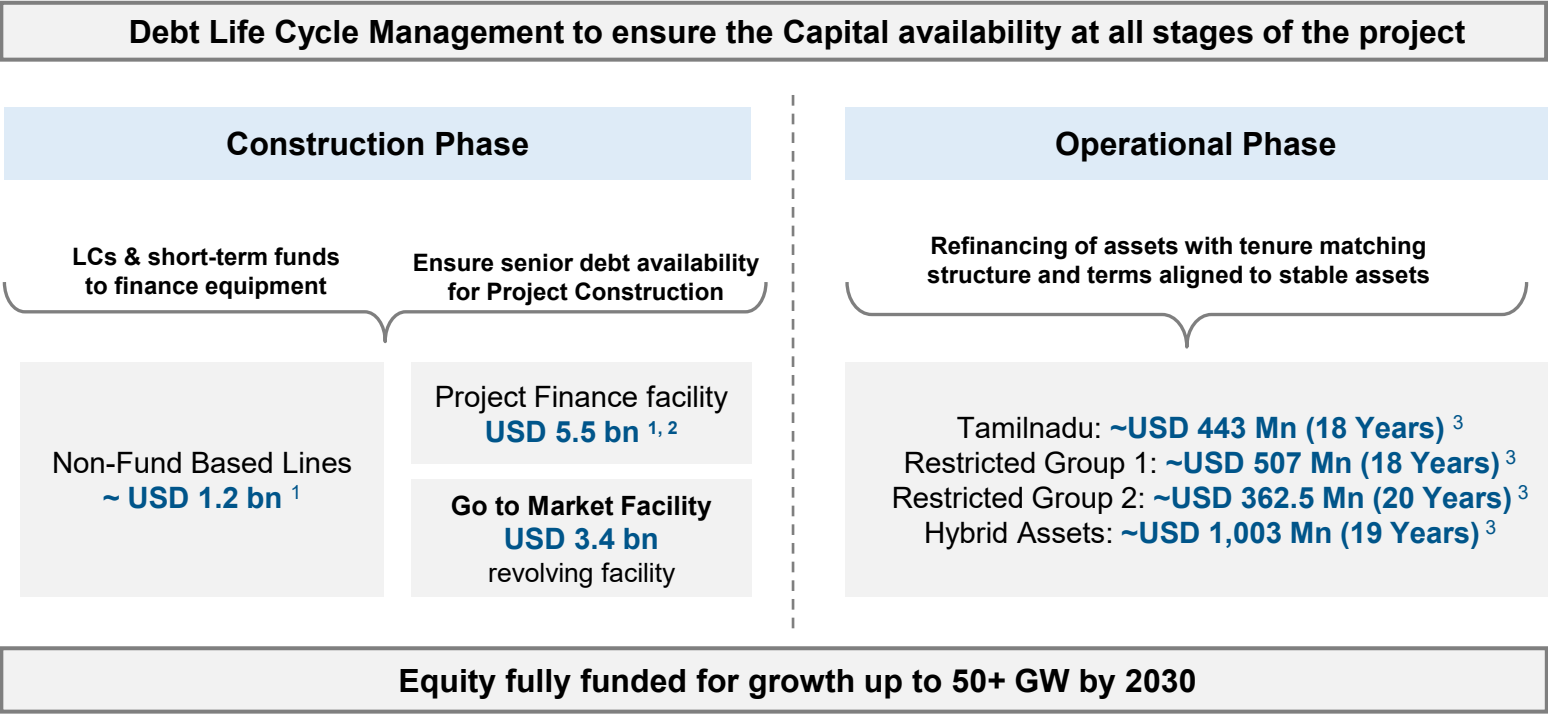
Debt Life Cycle Management to ensure the Capital availability at all stages of the project

Construction Phase

LCs & short-term funds to finance equipment

Ensure senior debt availability for Project Construction

Non-Fund Based Lines
~ USD 1.2 bn $^{1}$

Project Finance facility
USD 5.5 bn $^{1, 2}$

Go to Market Facility
USD 3.4 bn
revolving facility

Operational Phase

Refinancing of assets with tenure matching structure and terms aligned to stable assets

Tamilnadu: ~USD 443 Mn (18 Years) $^{3}$
Restricted Group 1: ~USD 507 Mn (18 Years) $^{3}$
Restricted Group 2: ~USD 362.5 Mn (20 Years) $^{3}$
Hybrid Assets: ~USD 1,003 Mn (19 Years) $^{3}$

Equity fully funded for growth up to 50+ GW by 2030